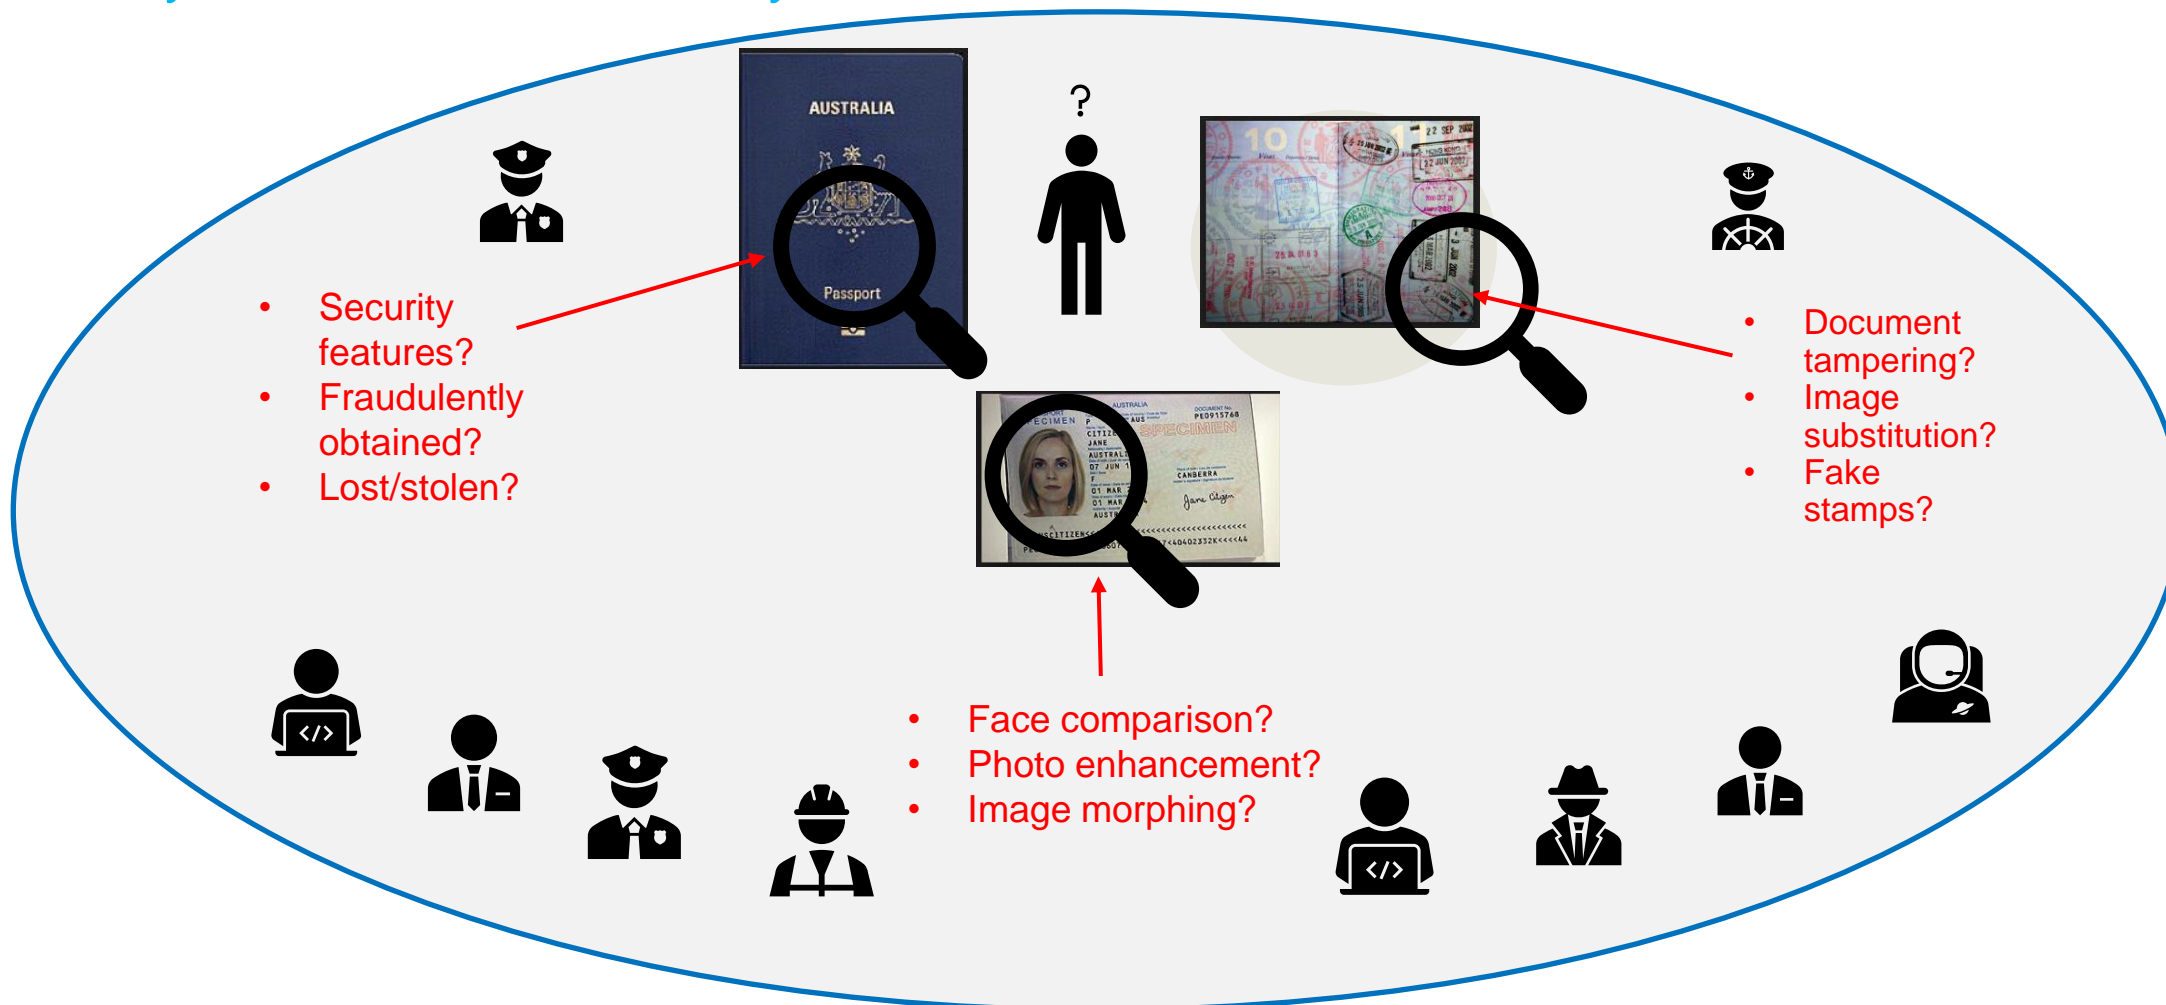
AUSTRALIA

Passport

?

- Security features?
- Fraudulently obtained?
- Lost/stolen?

- Document tampering?
- Image substitution?
- Fake stamps?

AUSTRALIA

SPECIMEN

CANBERRA

- Face comparison?
- Photo enhancement?
- Image morphing?